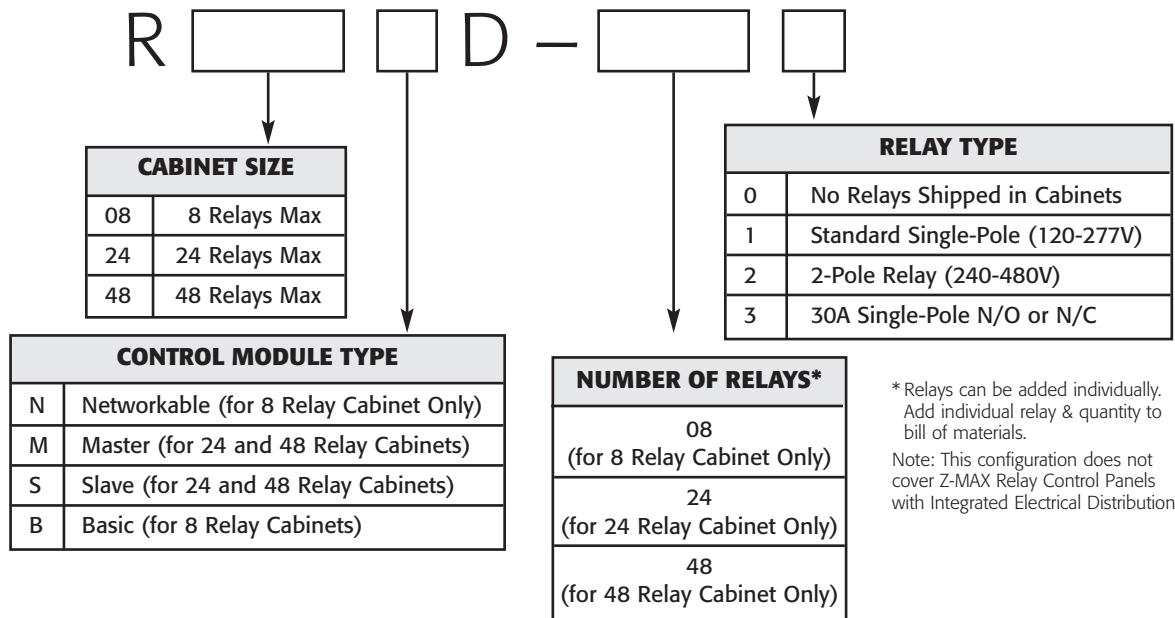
R D –

| CABINET SIZE | |
|---|---|
| 08 | 8 Relays Max |
| 24 | 24 Relays Max |
| 48 | 48 Relays Max |

| CONTROL MODULE TYPE | |
|---|---|
| N | Networkable (for 8 Relay Cabinet Only) |
| M | Master (for 24 and 48 Relay Cabinets) |
| S | Slave (for 24 and 48 Relay Cabinets) |
| B | Basic (for 8 Relay Cabinets) |

| NUMBER OF RELAYS* |
|---|
| 08 (for 8 Relay Cabinet Only) |
| 24 (for 24 Relay Cabinet Only) |
| 48 (for 48 Relay Cabinet Only) |

| RELAY TYPE | |
|---|---|
| 0 | No Relays Shipped in Cabinets |
| 1 | Standard Single-Pole (120-277V) |
| 2 | 2-Pole Relay (240-480V) |
| 3 | 30A Single-Pole N/O or N/C |

* Relays can be added individually. Add individual relay & quantity to bill of materials.

Note: This configuration does not cover Z-MAX Relay Control Panels with Integrated Electrical Distribution